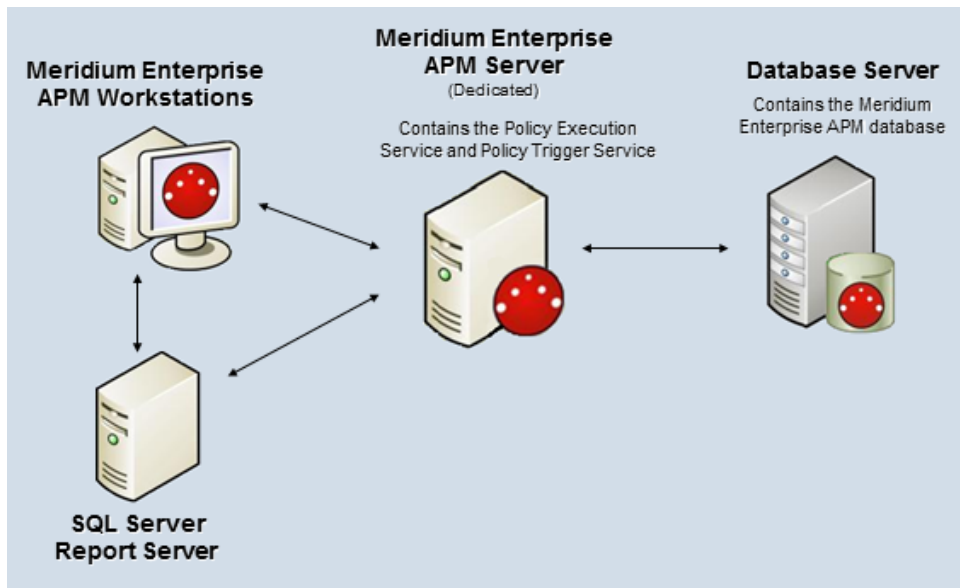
Meridium Enterprise APM Workstations

Meridium Enterprise APM Server
(Dedicated)
Contains the Policy Execution Service and Policy Trigger Service

Database Server
Contains the Meridium Enterprise APM database

SQL Server Report Server